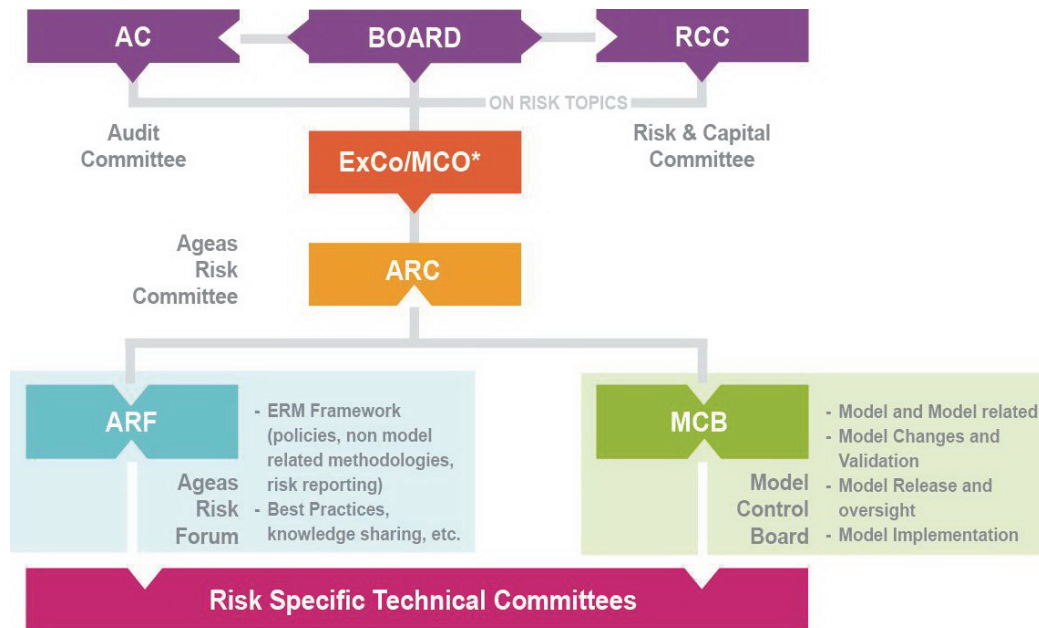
AC
BOARD
RCC
ON RISK TOPICS
Audit Committee
Risk & Capital Committee
ExCo/MCO*
Ageas Risk Committee
ARC
ARF
- ERM Framework (policies, non model related methodologies, risk reporting)
- Best Practices, knowledge sharing, etc.
Ageas Risk Forum
MCB
- Model and Model related
- Model Changes and Validation
- Model Release and oversight
- Model Implementation
Model Control Board
Risk Specific Technical Committees